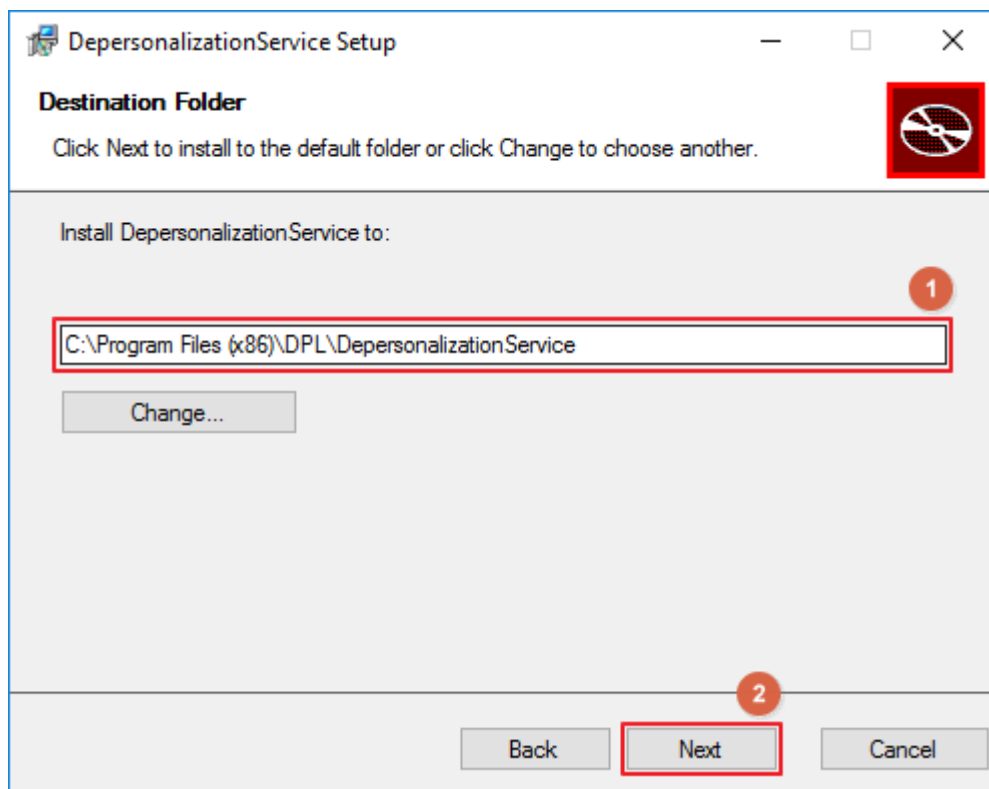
DepersonalizationService Setup

Destination Folder

Click Next to install to the default folder or click Change to choose another.

Install DepersonalizationService to:

1

C:\Program Files (x86)\DPL\DepersonalizationService

Change...

2

Back

Next

Cancel